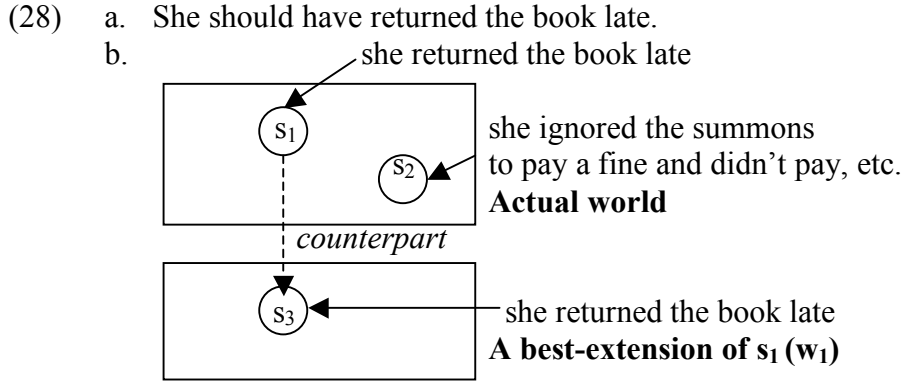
(28) a. She should have returned the book late.

b. she returned the book late

$s_1$

$s_2$

she ignored the summons to pay a fine and didn't pay, etc.

**Actual world**

*counterpart*

$s_3$

she returned the book late

**A best-extension of $s_1$ ($w_1$)**